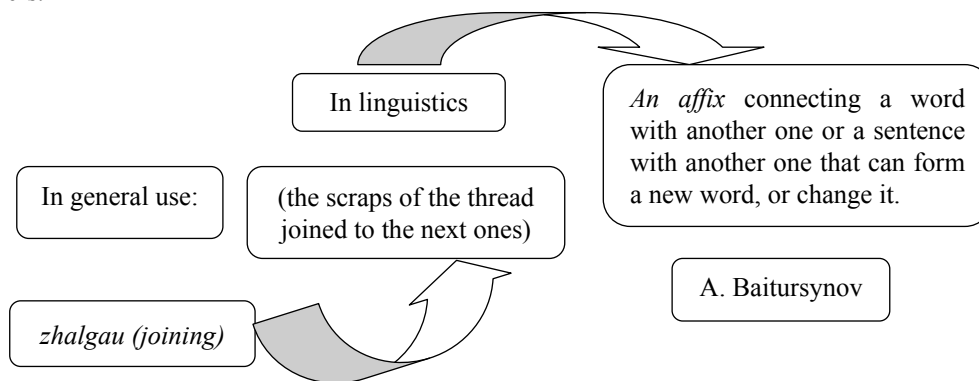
In linguistics

An affix connecting a word with another one or a sentence with another one that can form a new word, or change it.

In general use:

(the scraps of the thread joined to the next ones)

A. Baitursynov

zhalgau (joining)